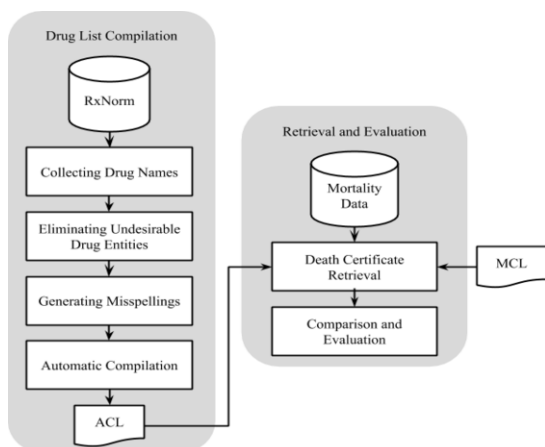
Drug List Compilation

RxNorm

Collecting Drug Names

Eliminating Undesirable Drug Entities

Generating Misspellings

Automatic Compilation

ACL

Retrieval and Evaluation

Mortality Data

Death Certificate Retrieval

MCL

Comparison and Evaluation